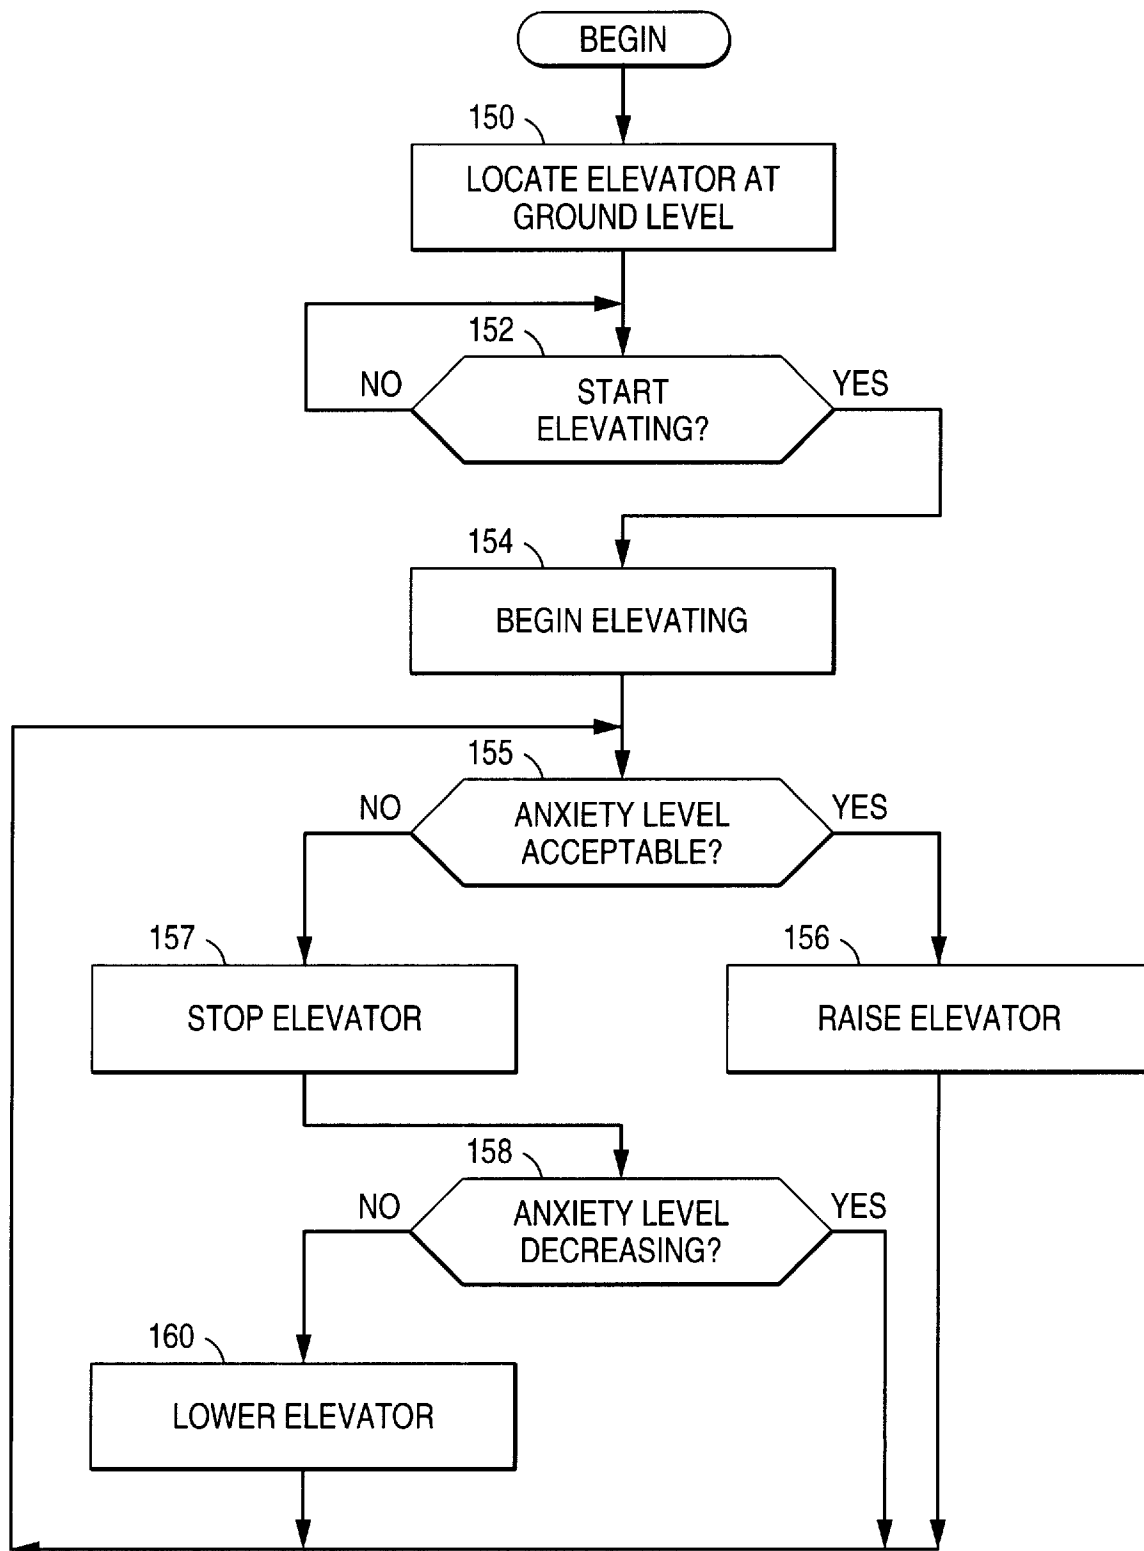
BEGIN

150

LOCATE ELEVATOR AT GROUND LEVEL

152

NO

START ELEVATING?

YES

154

BEGIN ELEVATING

155

NO

ANXIETY LEVEL ACCEPTABLE?

YES

157

STOP ELEVATOR

156

RAISE ELEVATOR

158

NO

ANXIETY LEVEL DECREASING?

YES

160

LOWER ELEVATOR